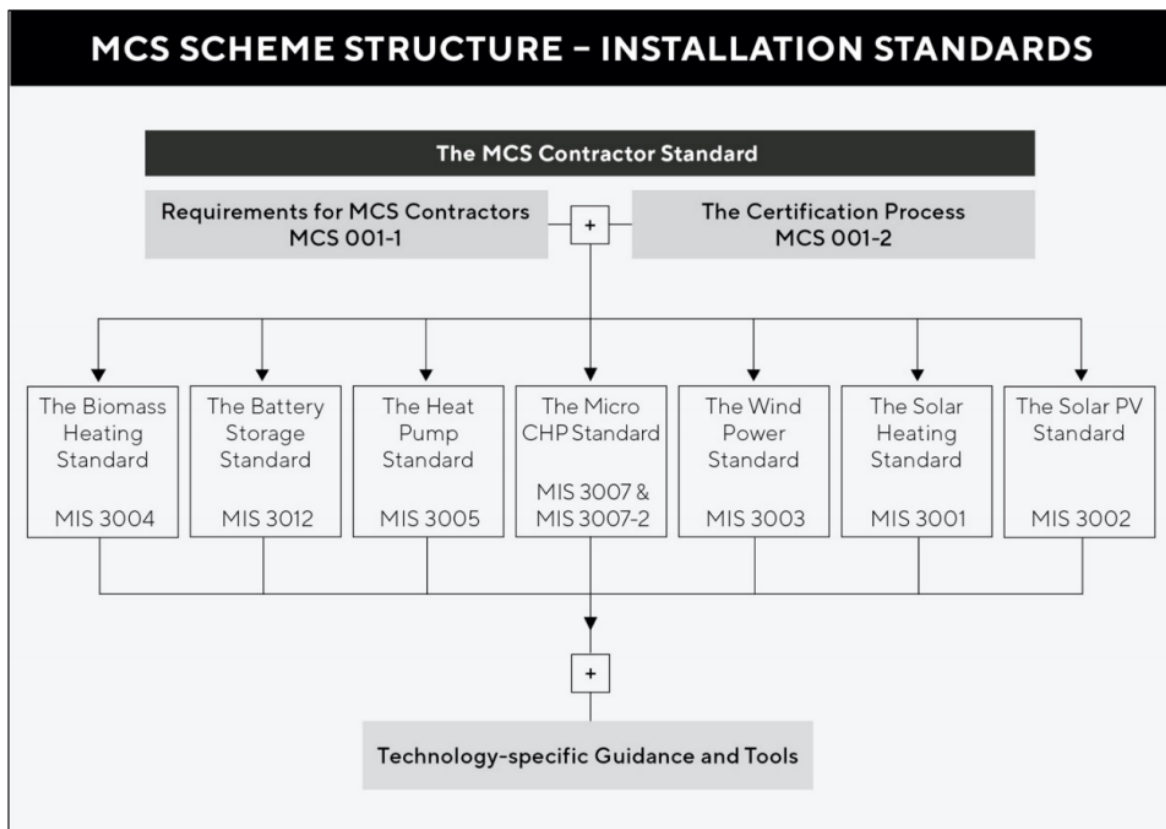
MCS SCHEME STRUCTURE – INSTALLATION STANDARDS

The MCS Contractor Standard

Requirements for MCS Contractors MCS 001-1

+

The Certification Process MCS 001-2

The Biomass Heating Standard MIS 3004

The Battery Storage Standard MIS 3012

The Heat Pump Standard MIS 3005

The Micro CHP Standard MIS 3007 & MIS 3007-2

The Wind Power Standard MIS 3003

The Solar Heating Standard MIS 3001

The Solar PV Standard MIS 3002

+

Technology-specific Guidance and Tools